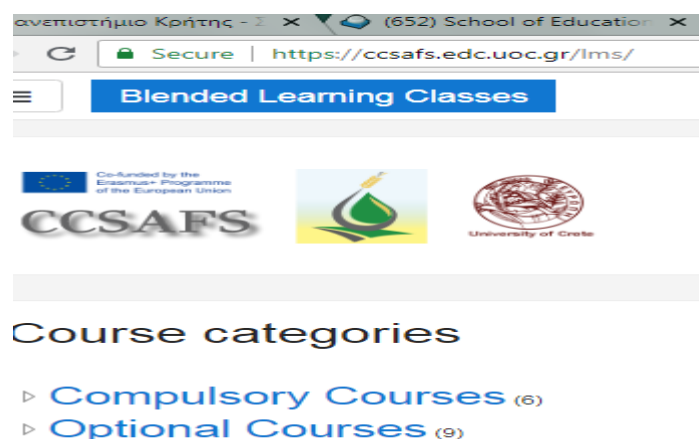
ανεπιστήμιο Κρήτης - Σ ×
(652) School of Educatio ×
Secure | https://ccsafs.edc.uoc.gr/lms/

Blended Learning Classes

Co-funded by the Erasmus+ Programme of the European Union
CCSAFS

University of Crete

Course categories

Compulsory Courses (6)
Optional Courses (9)